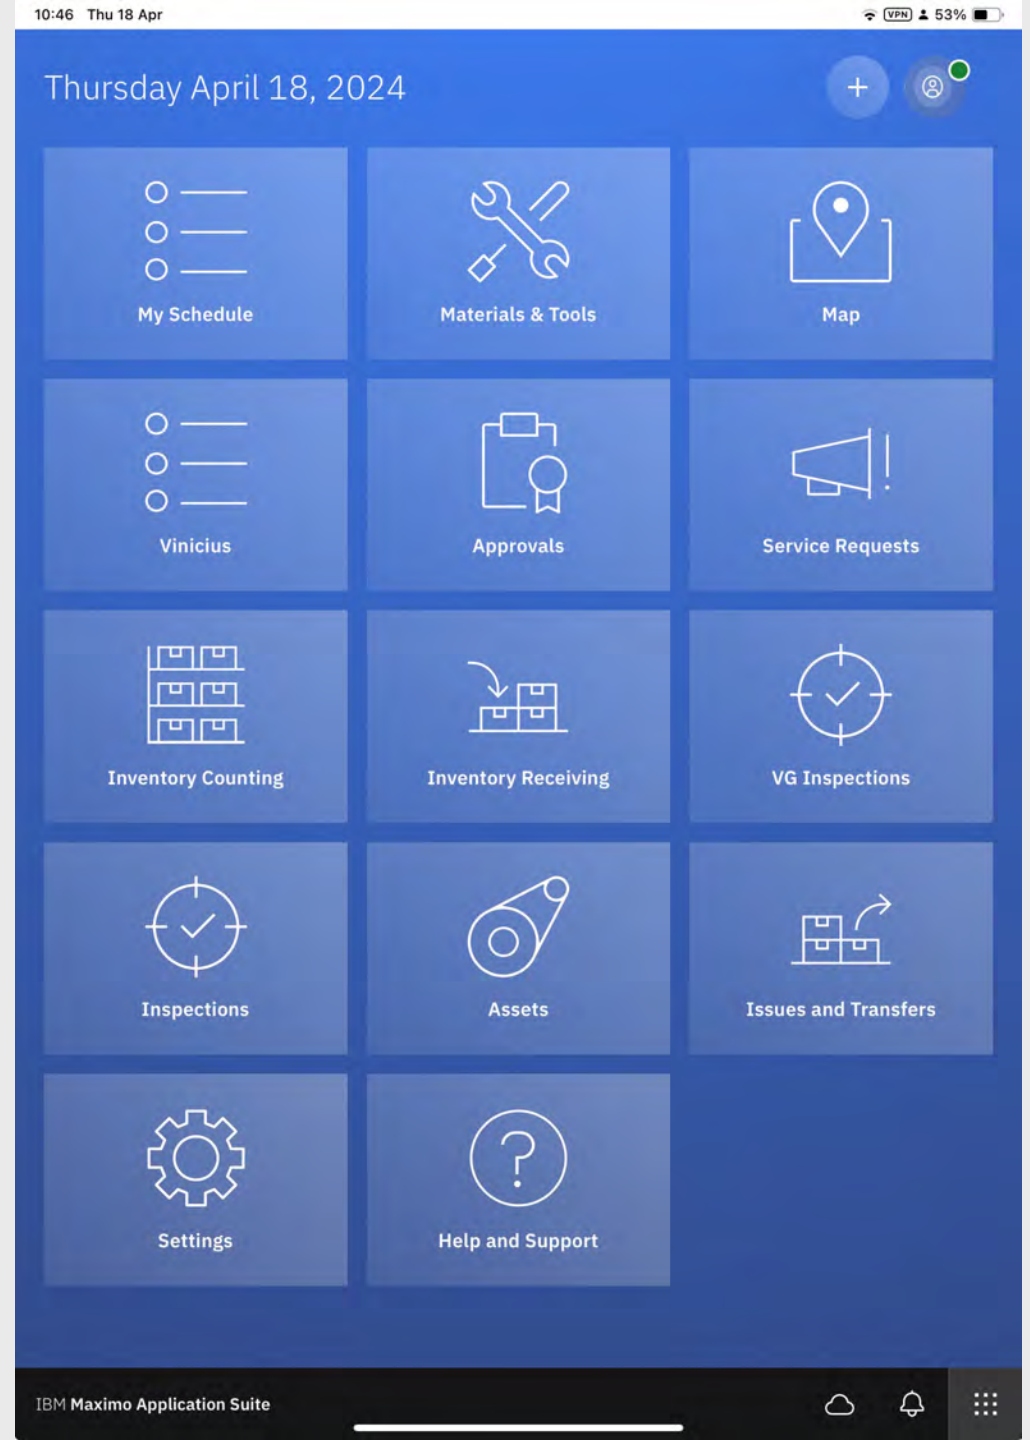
10:46 Thu 18 Apr

VPN 53%

Thursday April 18, 2024

+

My Schedule

Materials & Tools

Map

Vinicius

Approvals

Service Requests

Inventory Counting

Inventory Receiving

VG Inspections

Inspections

Assets

Issues and Transfers

Settings

Help and Support

IBM Maximo Application Suite